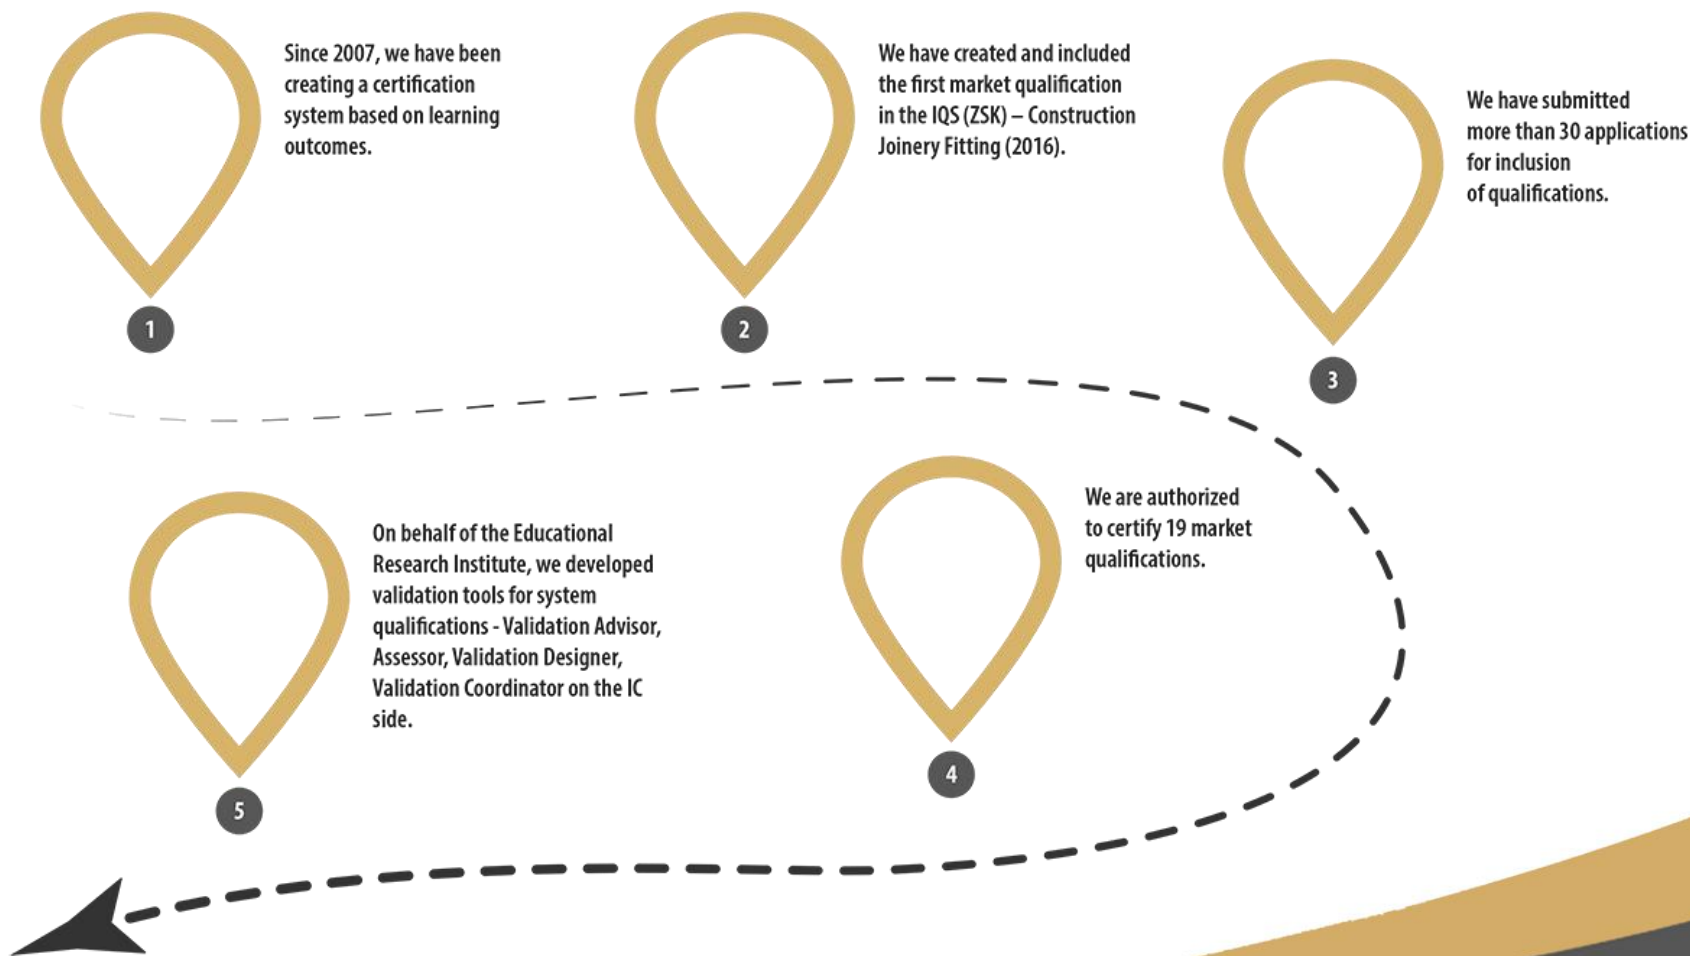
Since 2007, we have been creating a certification system based on learning outcomes.

1

We have created and included the first market qualification in the IQS (ZSK) – Construction Joinery Fitting (2016).

2

We have submitted more than 30 applications for inclusion of qualifications.

3

We are authorized to certify 19 market qualifications.

4

On behalf of the Educational Research Institute, we developed validation tools for system qualifications - Validation Advisor, Assessor, Validation Designer, Validation Coordinator on the IC side.

5